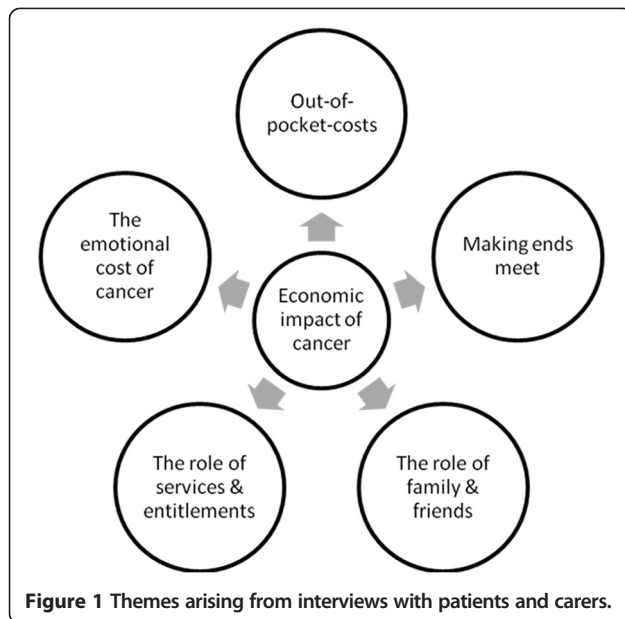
Out-of-pocket-costs

The emotional cost of cancer

Economic impact of cancer

Making ends meet

The role of services & entitlements

The role of family & friends

Figure 1 Themes arising from interviews with patients and carers.